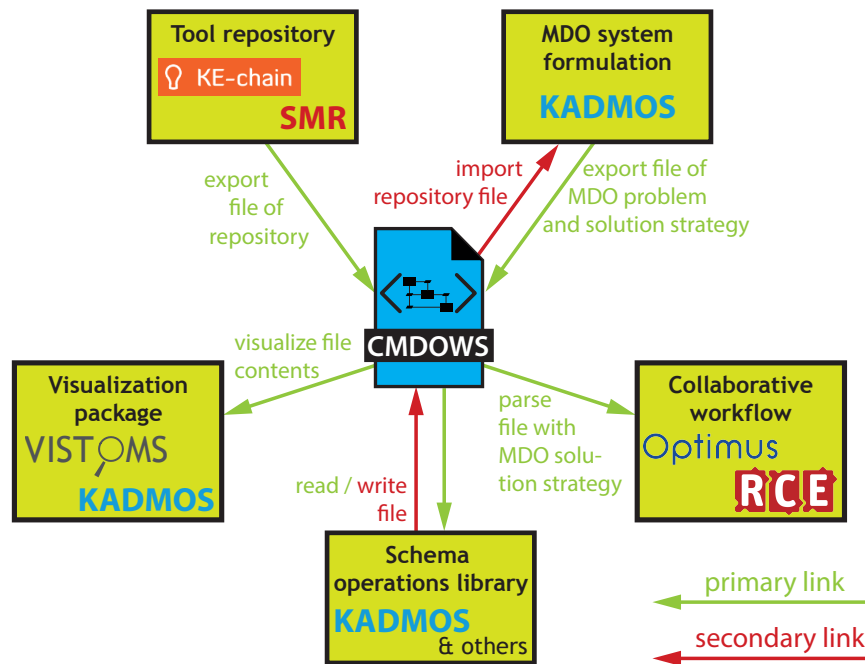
Tool repository
KE-chain
SMR

MDO system formulation
KADMOS

export file of repository

import repository file

export file of MDO problem and solution strategy

CMDOWS

visualize file contents

Visualization package
VISTOMS
KADMOS

parse file with MDO solution strategy

Collaborative workflow
Optimus
RCE

read / write file

Schema operations library
KADMOS
& others

primary link
secondary link